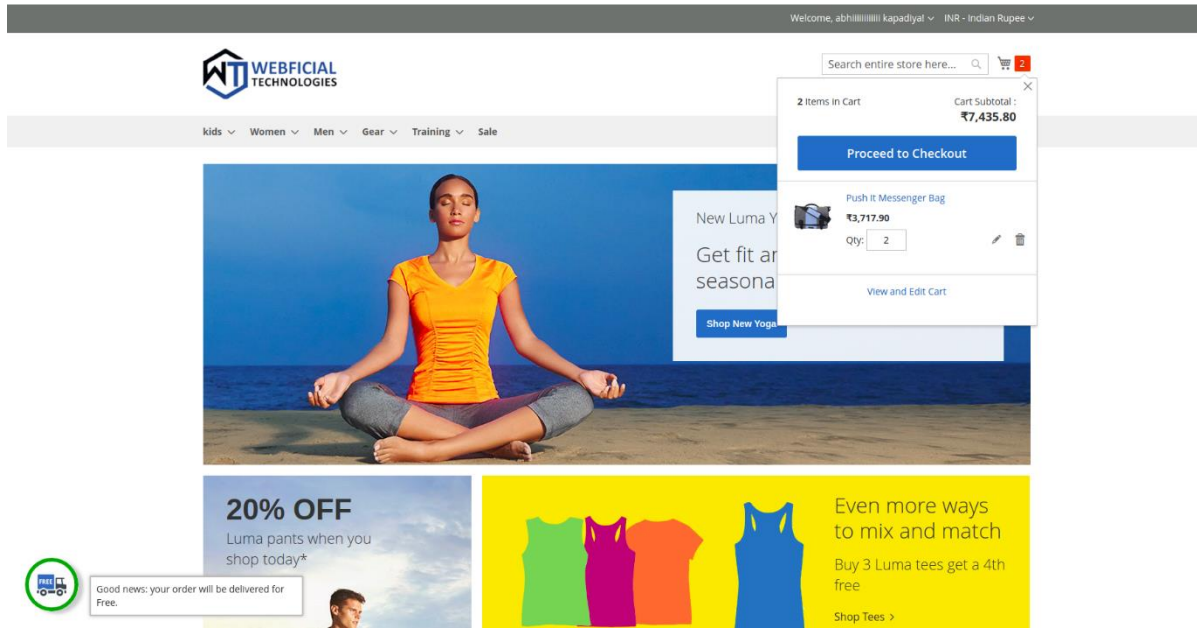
Welcome, abhiiiiiiiiiii kapadiyal ⌄ INR - Indian Rupee ⌄

WEBFICIAL TECHNOLOGIES

Search entire store here...

2

kids ⌄ Women ⌄ Men ⌄ Gear ⌄ Training ⌄ Sale

2 Items in Cart

Cart Subtotal :
₹7,435.80

Proceed to Checkout

Push It Messenger Bag
₹3,717.90
Qty: 2

View and Edit Cart

New Luma Y

Get fit ar
seasona

Shop New Yoga

20% OFF
Luma pants when you shop today*

Even more ways to mix and match
Buy 3 Luma tees get a 4th free
Shop Tees ›

FREE

Good news: your order will be delivered for Free.